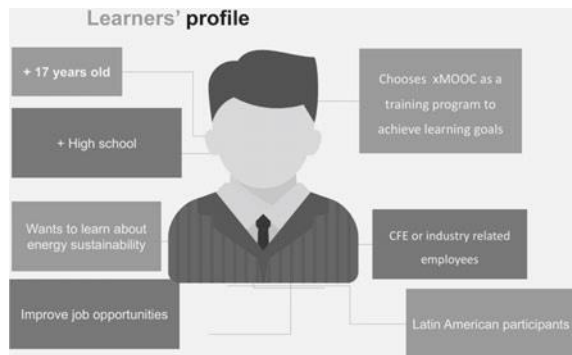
Learners' profile

+ 17 years old

+ High school

Wants to learn about energy sustainability

Improve job opportunities

Chooses xMOOC as a training program to achieve learning goals

CFE or industry related employees

Latin American participants